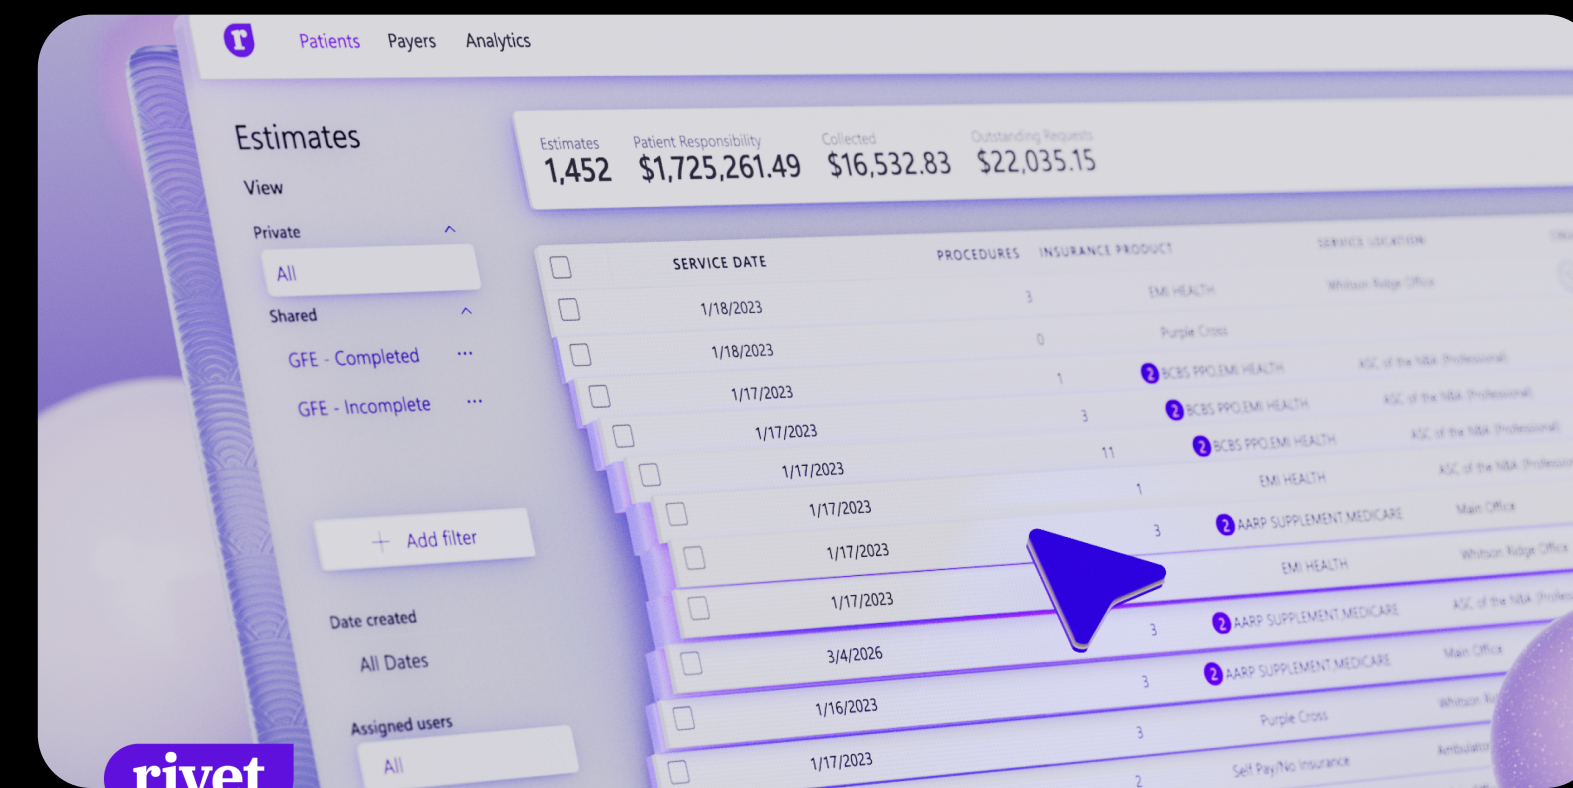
Patients Payers Analytics

Estimates

View

Private

All

Shared

GFE - Completed ...

GFE - Incomplete ...

+ Add filter

Date created

All Dates

Assigned users

All

| Estimates | Patient Responsibility | Collected | Outstanding Requests |
|---|---|---|---|
| 1,452 | $1,725,261.49 | $16,532.83 | $22,035.15 |

| | SERVICE DATE | PROCEDURES | INSURANCE PRODUCT | SERVICE LOCATION |
|---|---|---|---|---|
| | 1/18/2023 | 3 | EMI HEALTH | Whitson Ridge Office |
| | 1/18/2023 | 0 | Purple Cross | |
| | 1/17/2023 | 1 | 2 BCBS PPO,EMI HEALTH | ASC of the NBA (Professional) |
| | 1/17/2023 | 3 | 2 BCBS PPO,EMI HEALTH | ASC of the NBA (Professional) |
| | 1/17/2023 | 11 | 2 BCBS PPO,EMI HEALTH | ASC of the NBA (Professional) |
| | 1/17/2023 | 1 | EMI HEALTH | ASC of the NBA (Professi |
| | 1/17/2023 | 3 | 2 AARP SUPPLEMENT,MEDICARE | Main Office |
| | 1/17/2023 | | EMI HEALTH | Whitson Ridge Office |
| | 1/17/2023 | 3 | 2 AARP SUPPLEMENT,MEDICARE | ASC of the NBA (Profess |
| | 3/4/2026 | 3 | 2 AARP SUPPLEMENT,MEDICARE | Main Office |
| | 1/16/2023 | 3 | Purple Cross | Whitson Ri |
| | 1/17/2023 | 3 | Self Pay/No Insurance | Ambulato |
| | | 2 | | |

rivet